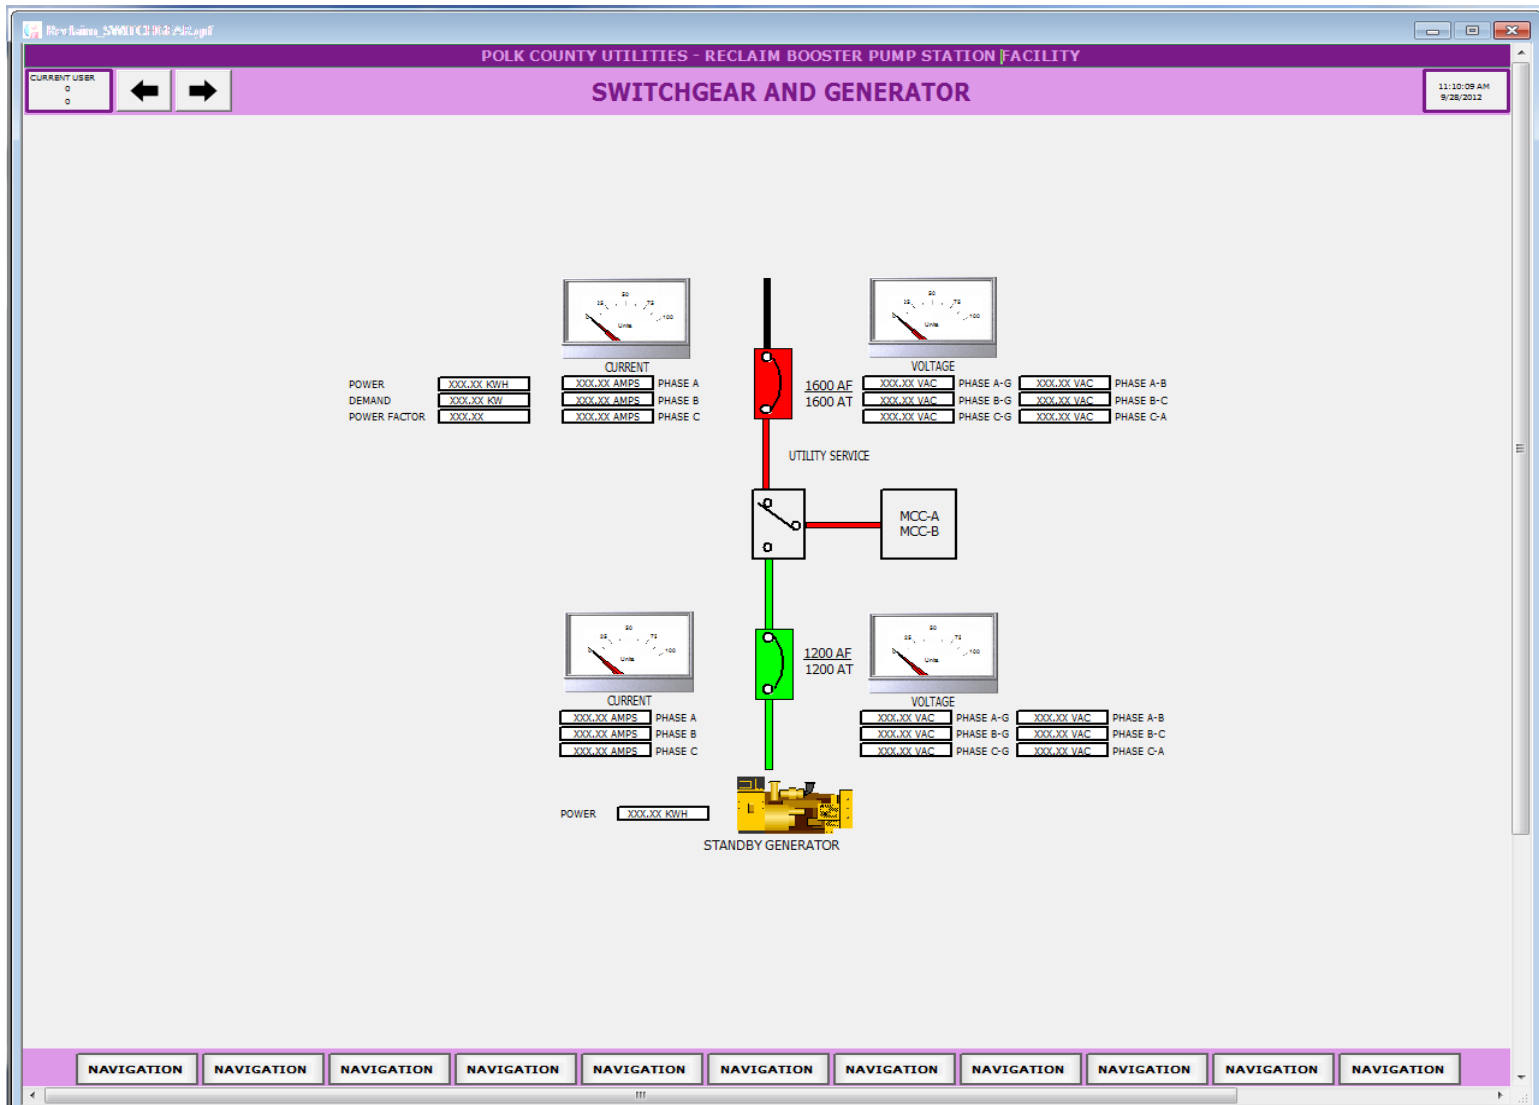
Reclaim_SWITCHGEAR.gif

POLK COUNTY UTILITIES - RECLAIM BOOSTER PUMP STATION FACILITY

CURRENT USER
0
0

SWITCHGEAR AND GENERATOR

11:10:09 AM
9/28/2012

CURRENT

POWER XXX.XX KWH
DEMAND XXX.XX KW
POWER FACTOR XXX.XX

XXX.XX AMPS PHASE A
XXX.XX AMPS PHASE B
XXX.XX AMPS PHASE C

1600 AF
1600 AT

VOLTAGE

XXX.XX VAC PHASE A-G
XXX.XX VAC PHASE B-G
XXX.XX VAC PHASE C-G

XXX.XX VAC PHASE A-B
XXX.XX VAC PHASE B-C
XXX.XX VAC PHASE C-A

UTILITY SERVICE

MCC-A
MCC-B

CURRENT

XXX.XX AMPS PHASE A
XXX.XX AMPS PHASE B
XXX.XX AMPS PHASE C

1200 AF
1200 AT

VOLTAGE

XXX.XX VAC PHASE A-G
XXX.XX VAC PHASE B-G
XXX.XX VAC PHASE C-G

XXX.XX VAC PHASE A-B
XXX.XX VAC PHASE B-C
XXX.XX VAC PHASE C-A

POWER XXX.XX KWH

STANDBY GENERATOR

NAVIGATION NAVIGATION NAVIGATION NAVIGATION NAVIGATION NAVIGATION NAVIGATION NAVIGATION NAVIGATION NAVIGATION NAVIGATION